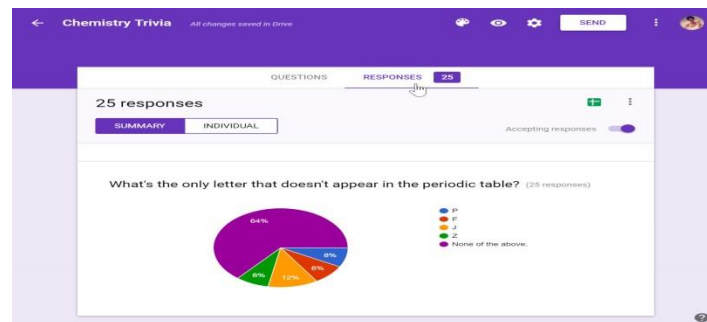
Chemistry Trivia All changes saved in Drive

SEND

QUESTIONS RESPONSES 25

25 responses

SUMMARY INDIVIDUAL

Accepting responses

What's the only letter that doesn't appear in the periodic table? (25 responses)

64%

8%

8%

12%

8%

P
F
J
Z
None of the above.